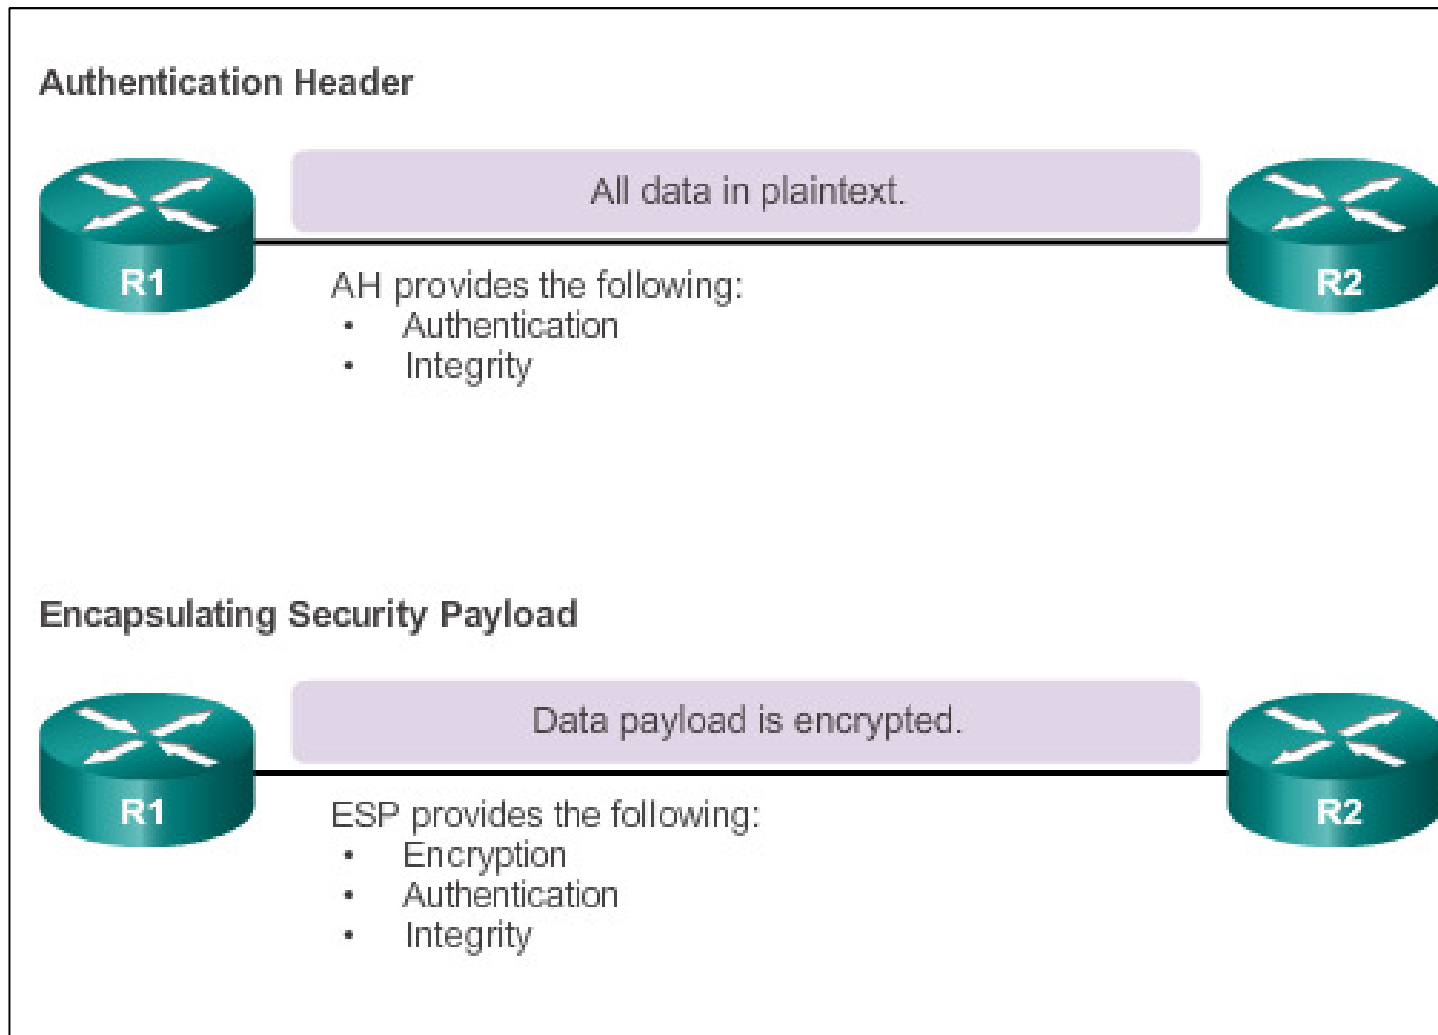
Authentication Header

R1

All data in plaintext.

R2

AH provides the following:
• Authentication
• Integrity

Encapsulating Security Payload

R1

Data payload is encrypted.

R2

ESP provides the following:
• Encryption
• Authentication
• Integrity